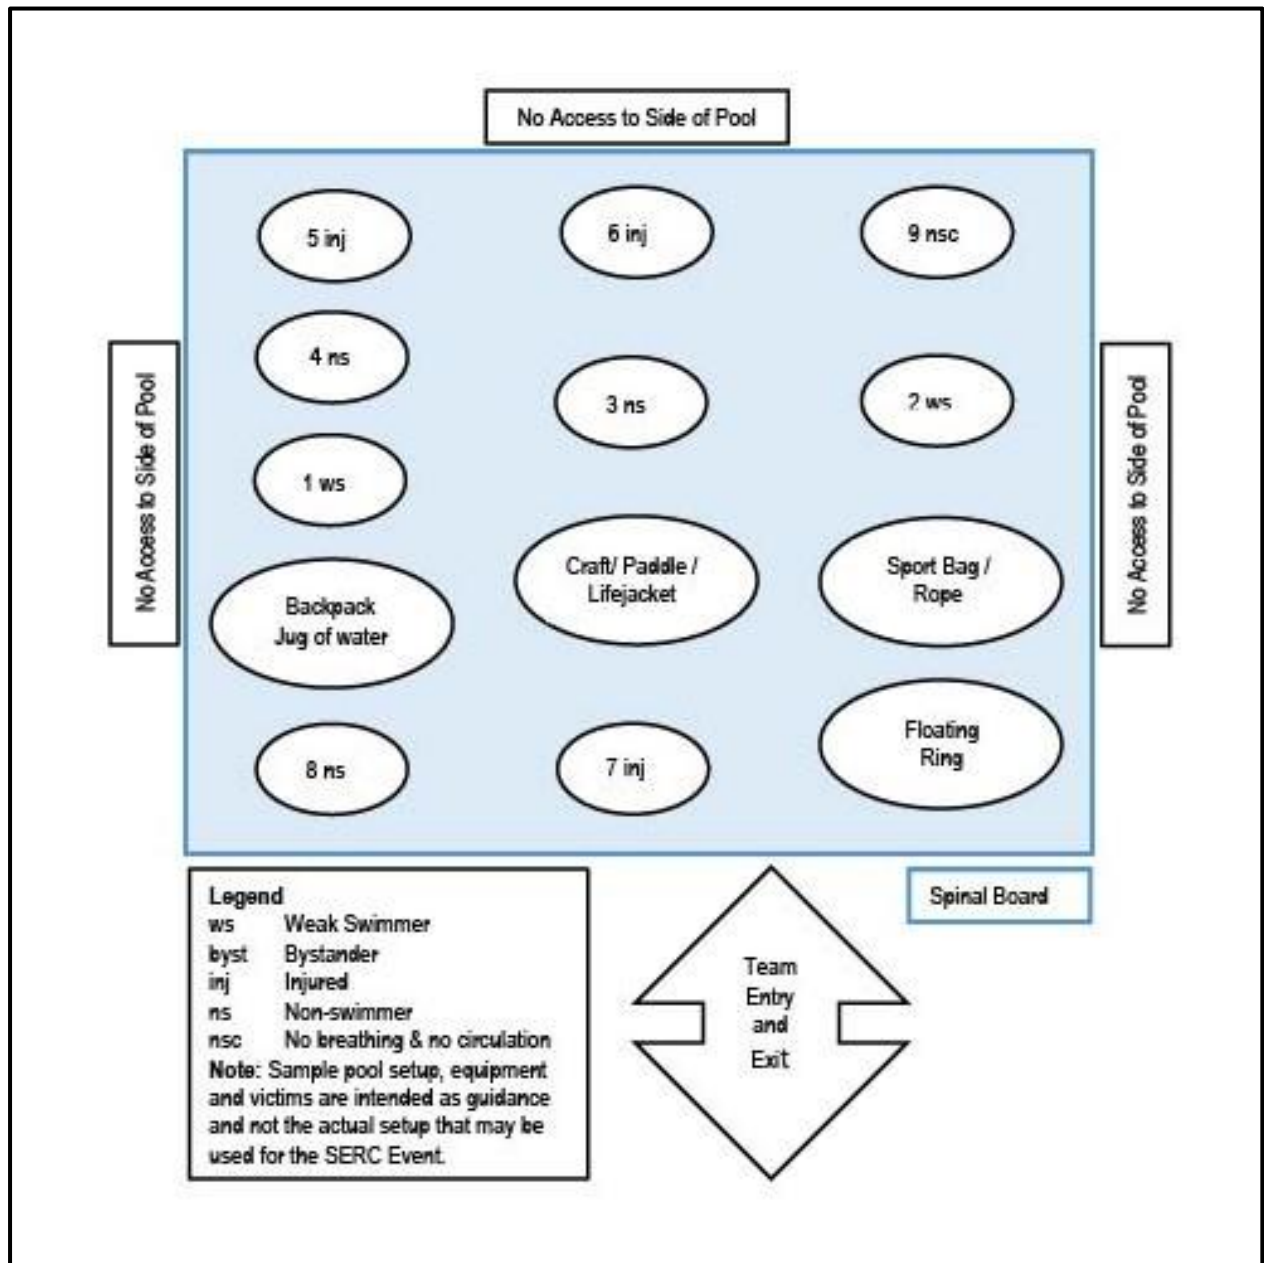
No Access to Side of Pool

No Access to Side of Pool

No Access to Side of Pool

5 inj

6 inj

9 nsc

4 ns

3 ns

2 ws

1 ws

Craft/ Paddle / Lifejacket

Sport Bag / Rope

Backpack Jug of water

8 ns

7 inj

Floating Ring

Legend
ws Weak Swimmer
byst Bystander
inj Injured
ns Non-swimmer
nsc No breathing & no circulation
Note: Sample pool setup, equipment and victims are intended as guidance and not the actual setup that may be used for the SERC Event.

Team Entry and Exit

Spinal Board